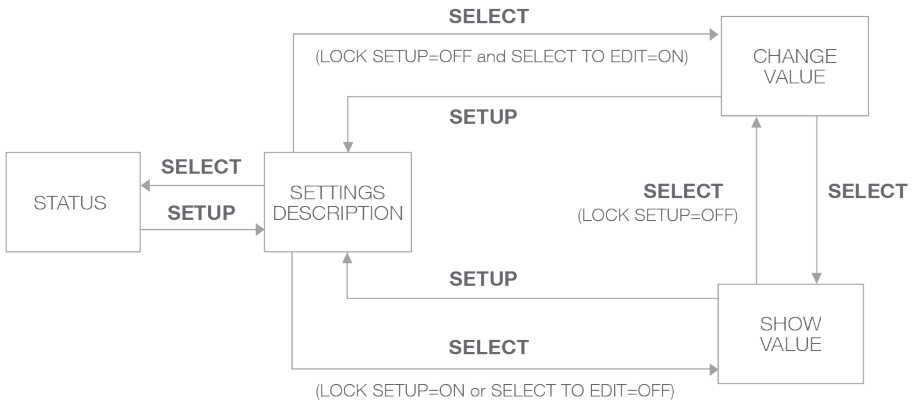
SELECT

(LOCK SETUP=OFF and SELECT TO EDIT=ON)

CHANGE VALUE

SETUP

SELECT

STATUS

SETUP

SETTINGS DESCRIPTION

SELECT

(LOCK SETUP=OFF)

SELECT

SETUP

SHOW VALUE

SELECT

(LOCK SETUP=ON or SELECT TO EDIT=OFF)